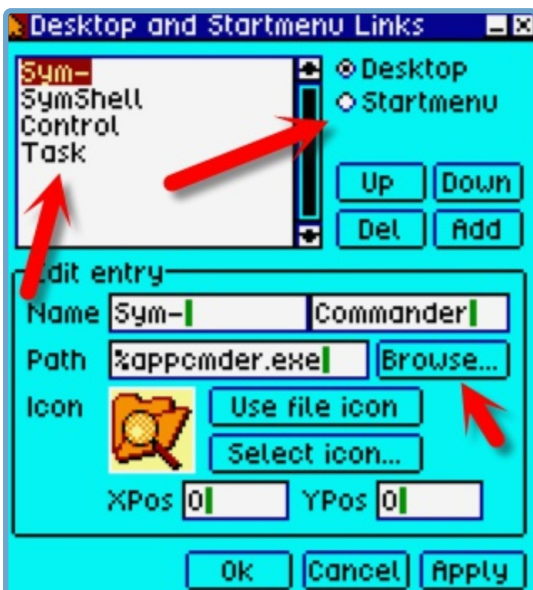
Desktop and Startmenu Links

Sym-
SymShell
Control
Task

Desktop
Startmenu

Up
Down
Del
Add

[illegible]dit entry
Name Sym- Commander
Path %appcmder.exe Browse...
Icon Use file icon
Select icon...
XPos 0 YPos 0

Ok Cancel Apply